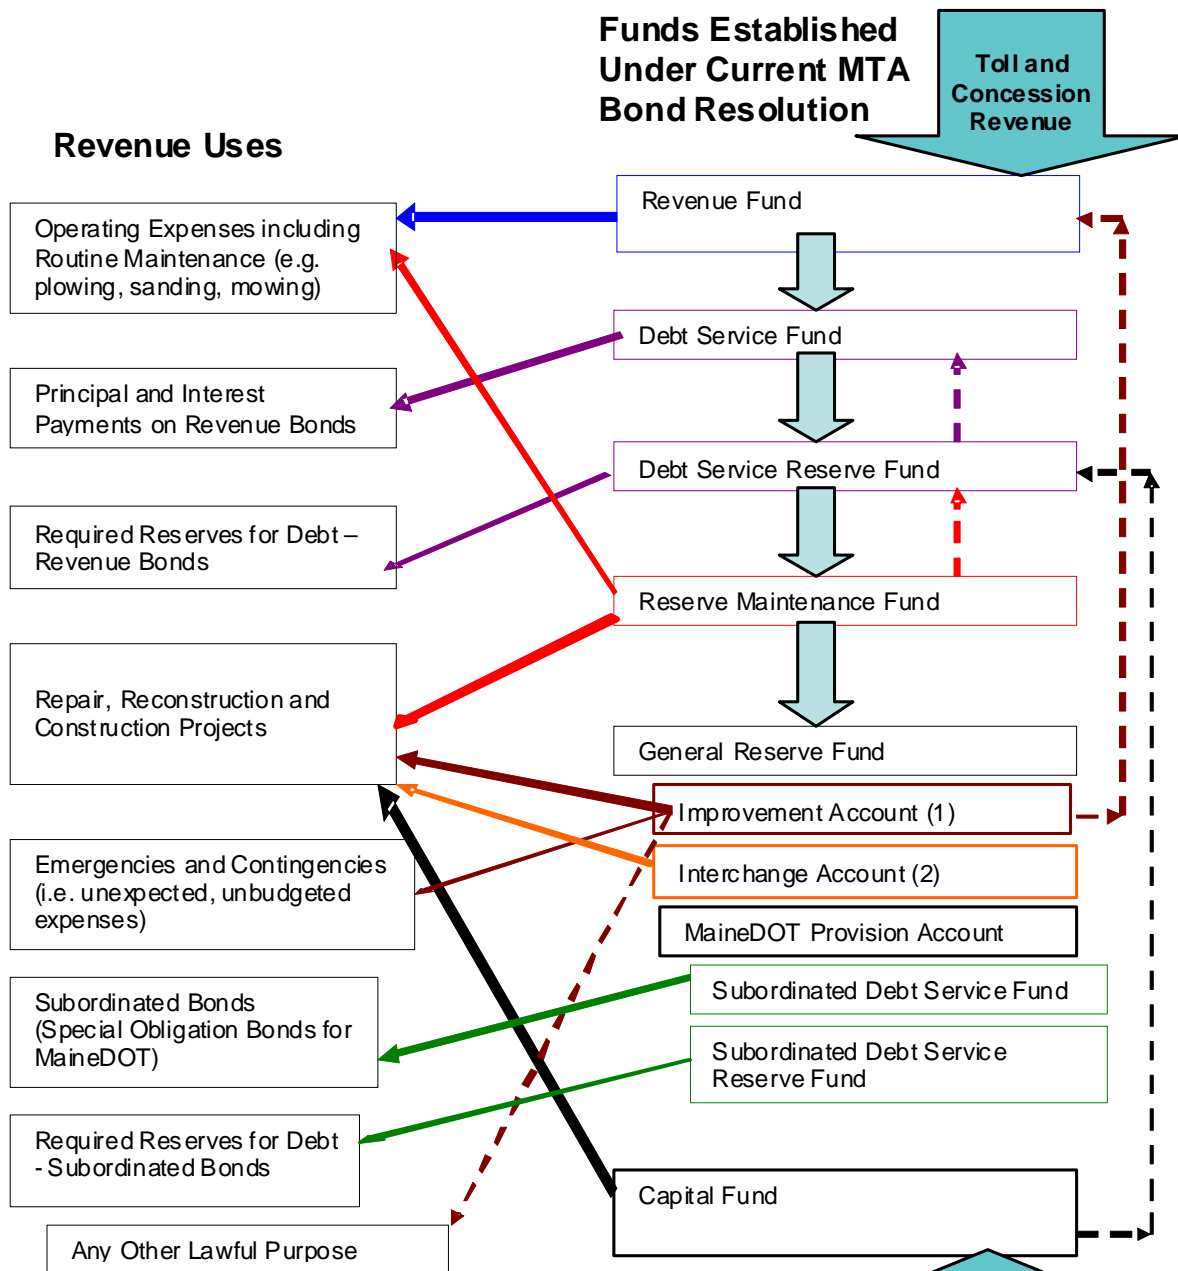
Funds Established Under Current MTA Bond Resolution

Toll and Concession Revenue

Revenue Uses

Operating Expenses including Routine Maintenance (e.g. plowing, sanding, mowing)

Principal and Interest Payments on Revenue Bonds

Required Reserves for Debt – Revenue Bonds

Repair, Reconstruction and Construction Projects

Emergencies and Contingencies (i.e. unexpected, unbudgeted expenses)

Subordinated Bonds (Special Obligation Bonds for MaineDOT)

Required Reserves for Debt - Subordinated Bonds

Any Other Lawful Purpose

Revenue Fund

Debt Service Fund

Debt Service Reserve Fund

Reserve Maintenance Fund

General Reserve Fund

Improvement Account (1)

Interchange Account (2)

MaineDOT Provision Account

Subordinated Debt Service Fund

Subordinated Debt Service Reserve Fund

Capital Fund